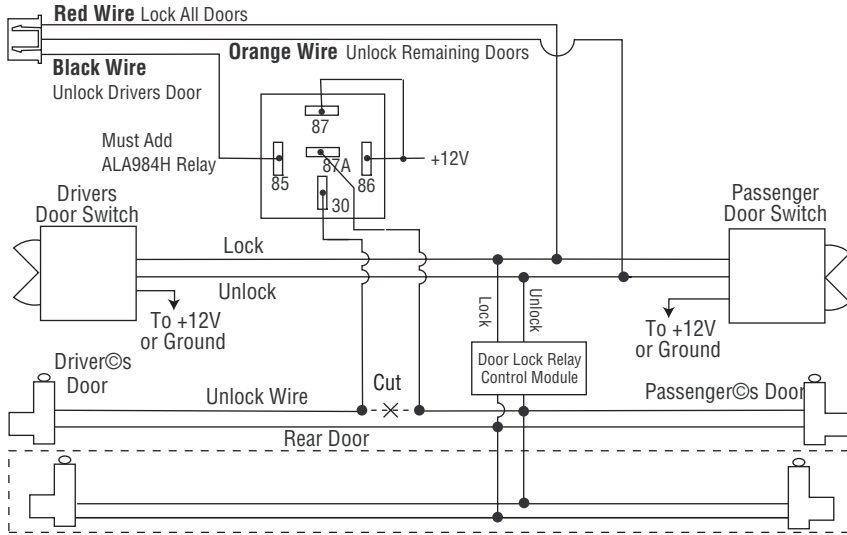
Red Wire Lock All Doors

Orange Wire Unlock Remaining Doors

Black Wire
Unlock Drivers Door

87

Must Add
ALA984H Relay

85

87A

86

+12V

30

Drivers
Door Switch

Passenger
Door Switch

Lock

Unlock

To +12V
or Ground

Lock

Unlock

To +12V
or Ground

Driver©s
Door

Cut

Door Lock Relay
Control Module

Unlock Wire

Passenger©s Door

Rear Door